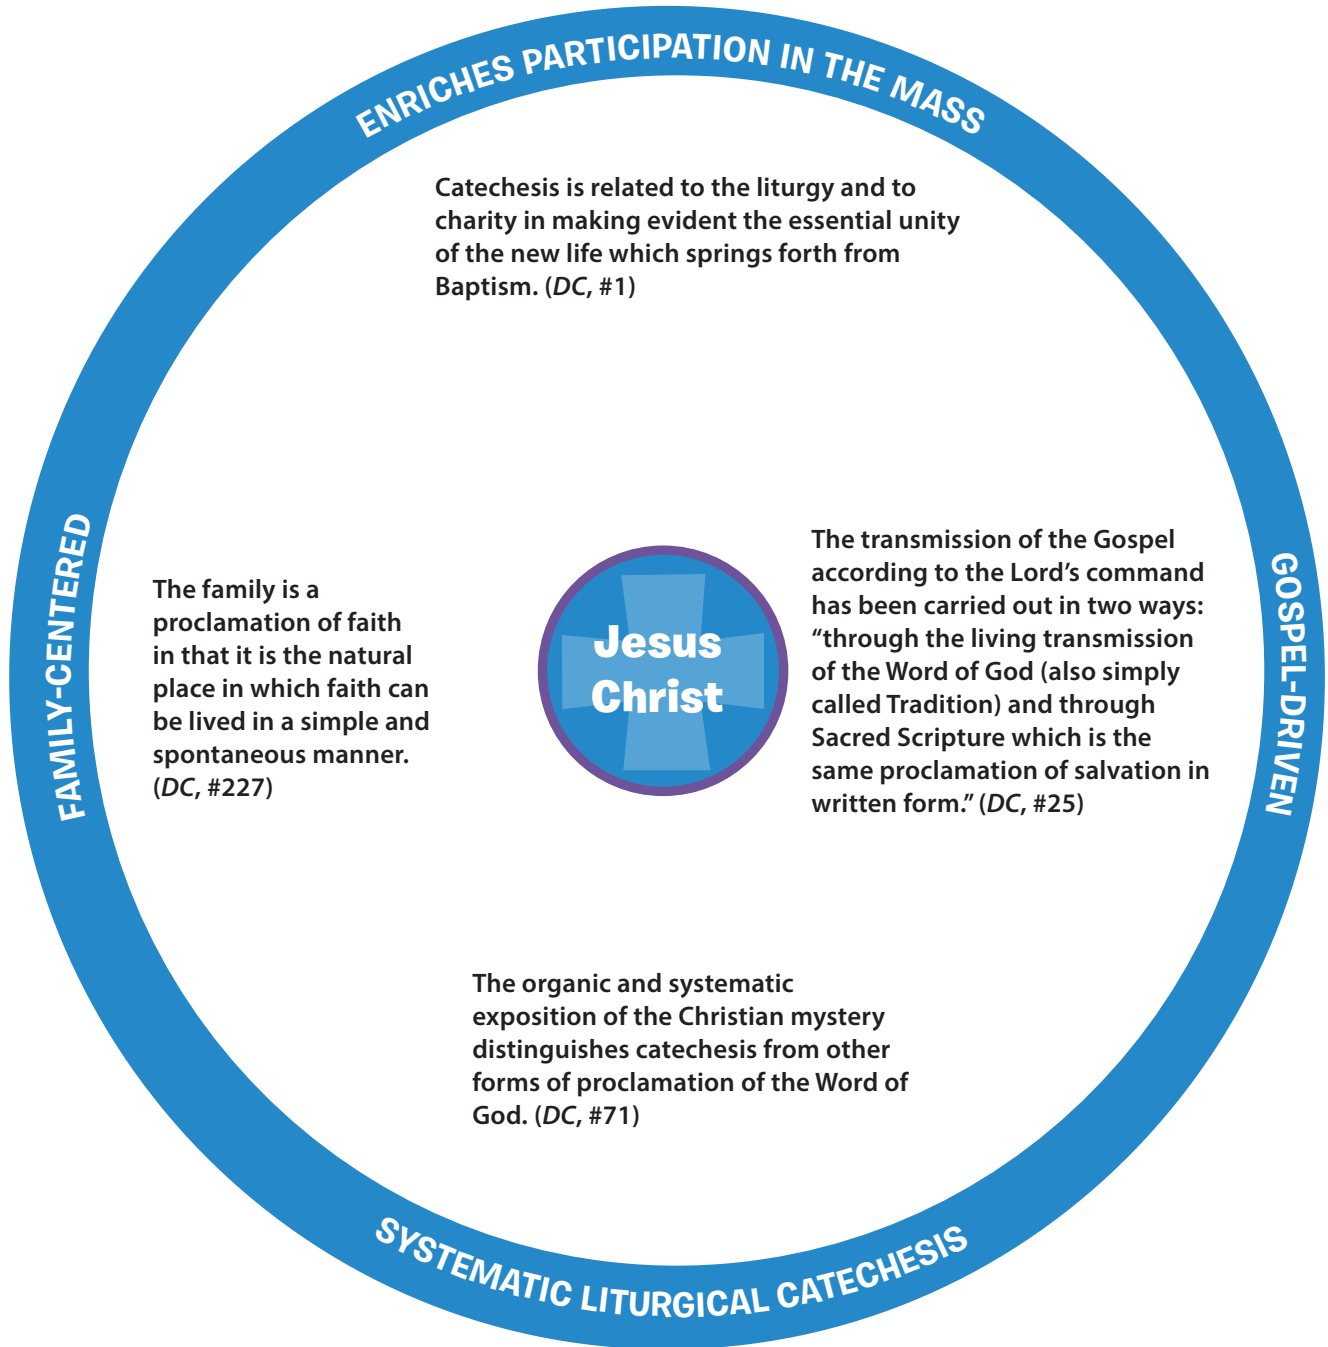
ENRICHES PARTICIPATION IN THE MASS

Catechesis is related to the liturgy and to charity in making evident the essential unity of the new life which springs forth from Baptism. (*DC*, #1)

FAMILY-CENTERED

The family is a proclamation of faith in that it is the natural place in which faith can be lived in a simple and spontaneous manner. (*DC*, #227)

Jesus Christ

GOSPEL-DRIVEN

The transmission of the Gospel according to the Lord's command has been carried out in two ways: "through the living transmission of the Word of God (also simply called Tradition) and through Sacred Scripture which is the same proclamation of salvation in written form." (*DC*, #25)

The organic and systematic exposition of the Christian mystery distinguishes catechesis from other forms of proclamation of the Word of God. (*DC*, #71)

SYSTEMATIC LITURGICAL CATECHESIS